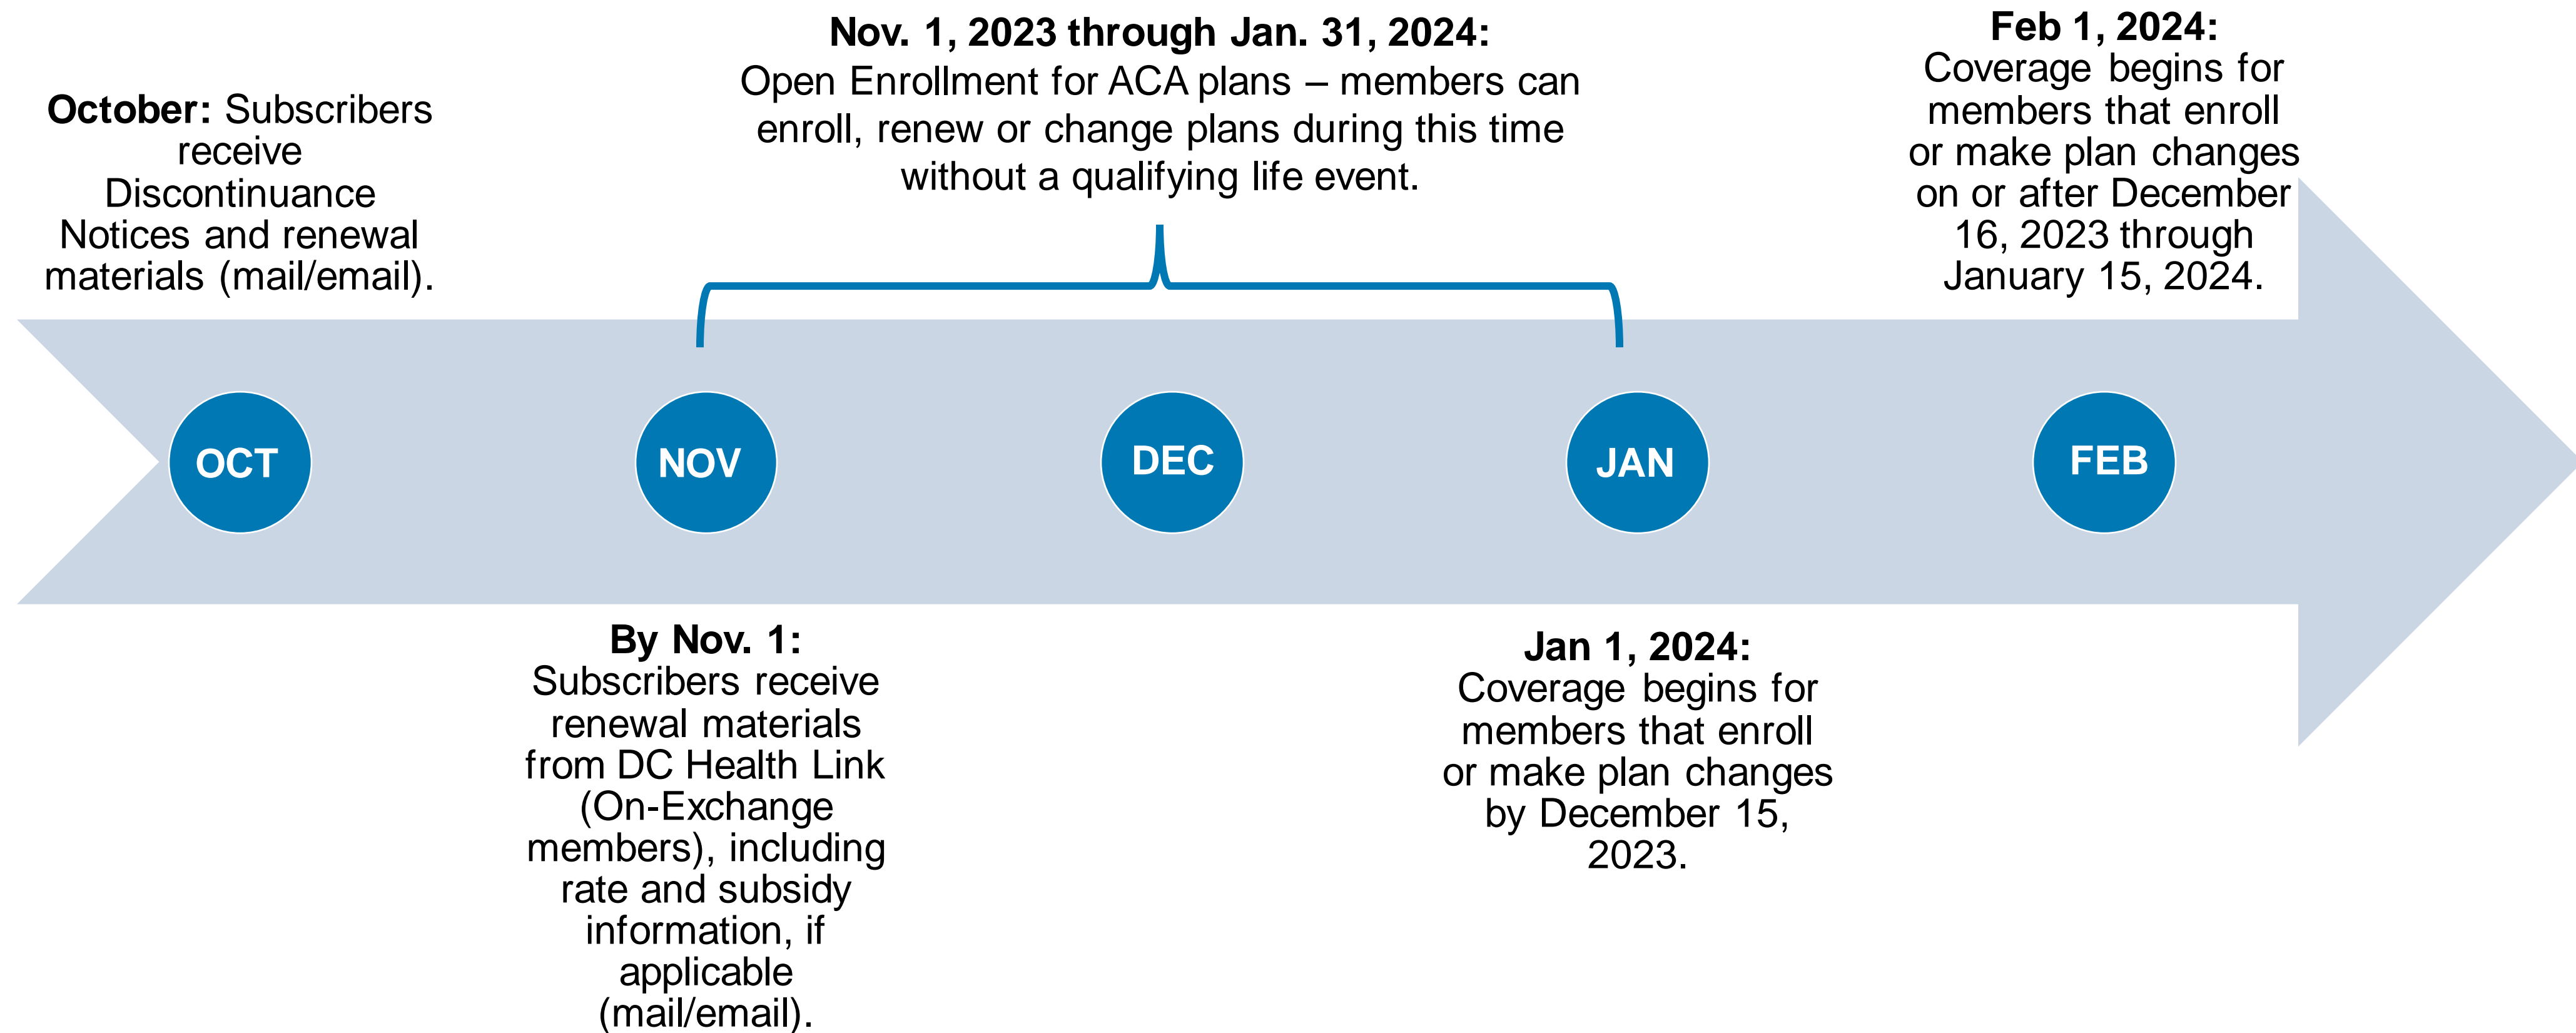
**October:** Subscribers receive Discontinuance Notices and renewal materials (mail/email).

**Nov. 1, 2023 through Jan. 31, 2024:**
Open Enrollment for ACA plans – members can enroll, renew or change plans during this time without a qualifying life event.

**Feb 1, 2024:**
Coverage begins for members that enroll or make plan changes on or after December 16, 2023 through January 15, 2024.

OCT

NOV

DEC

JAN

FEB

**By Nov. 1:**
Subscribers receive renewal materials from DC Health Link (On-Exchange members), including rate and subsidy information, if applicable (mail/email).

**Jan 1, 2024:**
Coverage begins for members that enroll or make plan changes by December 15, 2023.